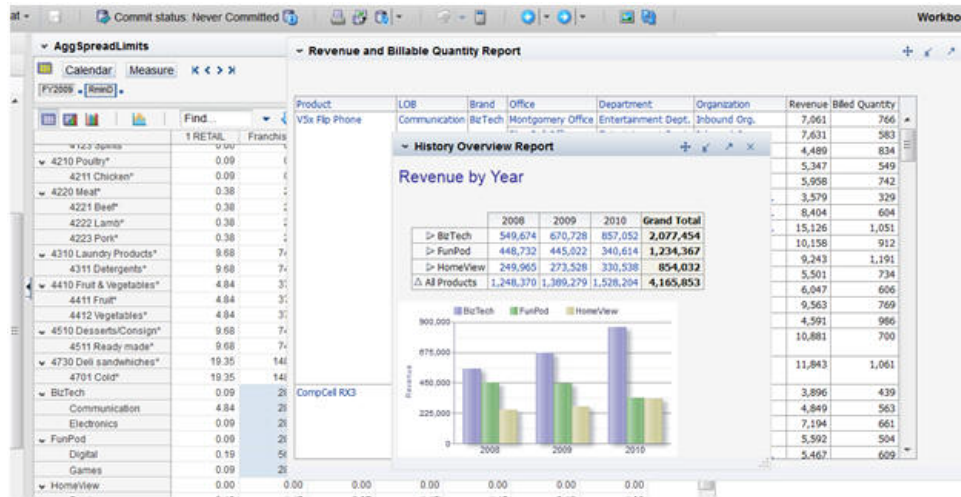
at Commit status: Never Committed Workbo

AggSpreadLimits

Calendar Measure

FY2008 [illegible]

Find...

1 RETAIL Franchis

4210 Poultry* 0.09
4211 Chicken* 0.09
4220 Meat* 0.38
4221 Beef* 0.38
4222 Lamb* 0.38
4223 Pork* 0.38
4310 Laundry Products* 9.68
4311 Detergents* 9.68
4410 Fruit & Vegetables* 4.84
4411 Fruit* 4.84
4412 Vegetables* 4.84
4510 Desserts/Consign* 9.68
4511 Ready made* 9.68
4730 Deli sandwhiches* 19.35
4701 Cold* 19.35
BizTech 0.09
Communication 4.84
Electronics 0.09
FunPod 0.09
Digital 0.19
Games 0.09
HomeView 0.00 0.00 0.00 0.00 0.00 0.00 0.00

Revenue and Billable Quantity Report

| Product | LOB | Brand | Office | Department | Organization | Revenue | Billed Quantity |
|---|---|---|---|---|---|---|---|
| V5x Flip Phone | Communication | BizTech | Montgomery Office | Entertainment Dept. | Inbound Org. | 7,061 | 766 |
| | | | | | | 7,631 | 583 |
| | | | | | | 4,489 | 834 |
| | | | | | | 5,347 | 549 |
| | | | | | | 5,958 | 742 |
| | | | | | | 3,579 | 329 |
| | | | | | | 8,404 | 604 |
| | | | | | | 15,126 | 1,051 |
| | | | | | | 10,158 | 912 |
| | | | | | | 9,243 | 1,191 |
| | | | | | | 5,501 | 734 |
| | | | | | | 6,047 | 606 |
| | | | | | | 9,563 | 769 |
| | | | | | | 4,591 | 986 |
| | | | | | | 10,881 | 700 |
| | | | | | | 11,843 | 1,061 |
| CompCell RX3 | | | | | | 3,896 | 439 |
| | | | | | | 4,849 | 563 |
| | | | | | | 7,194 | 661 |
| | | | | | | 5,592 | 504 |
| | | | | | | 5,467 | 609 |

History Overview Report

Revenue by Year

| | 2008 | 2009 | 2010 | Grand Total |
|---|---|---|---|---|
| BizTech | 549,674 | 670,728 | 857,052 | 2,077,454 |
| FunPod | 448,732 | 445,022 | 340,614 | 1,234,367 |
| HomeView | 249,965 | 273,528 | 330,538 | 854,032 |
| All Products | 1,248,370 | 1,389,279 | 1,528,204 | 4,165,853 |

BizTech FunPod HomeView

900,000
675,000
450,000
225,000
0

Revenue

2008 2009 2010